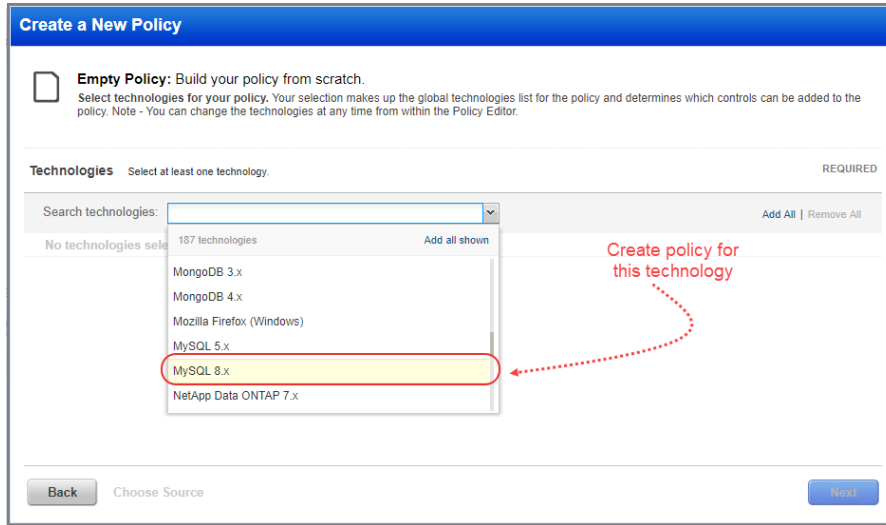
Create a New Policy

Empty Policy: Build your policy from scratch.
Select technologies for your policy. Your selection makes up the global technologies list for the policy and determines which controls can be added to the policy. Note - You can change the technologies at any time from within the Policy Editor.

Technologies Select at least one technology.

REQUIRED

Search technologies:

Add All | Remove All

No technologies sele

187 technologies

Add all shown

MongoDB 3.x
MongoDB 4.x
Mozilla Firefox (Windows)
MySQL 5.x
MySQL 8.x
NetApp Data ONTAP 7.x

Create policy for this technology

Back

Choose Source

Next